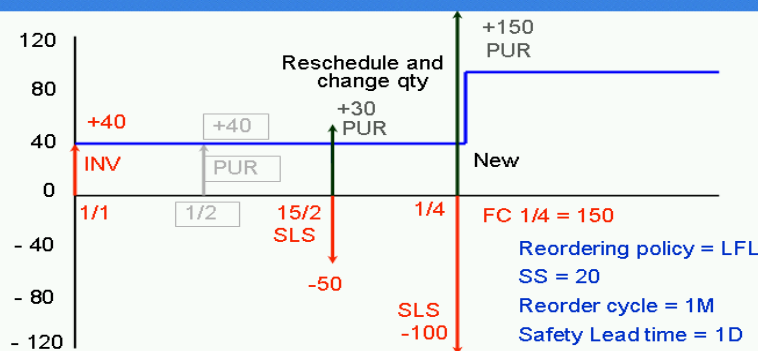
120
80
40
0
- 40
- 80
- 120

+40
INV
1/1

+40
PUR
1/2

Reschedule and change qty
+30
PUR
15/2
SLS
-50

+150
PUR
New
1/4
SLS
-100

FC 1/4 = 150
Reordering policy = LFL
SS = 20
Reorder cycle = 1M
Safety Lead time = 1D